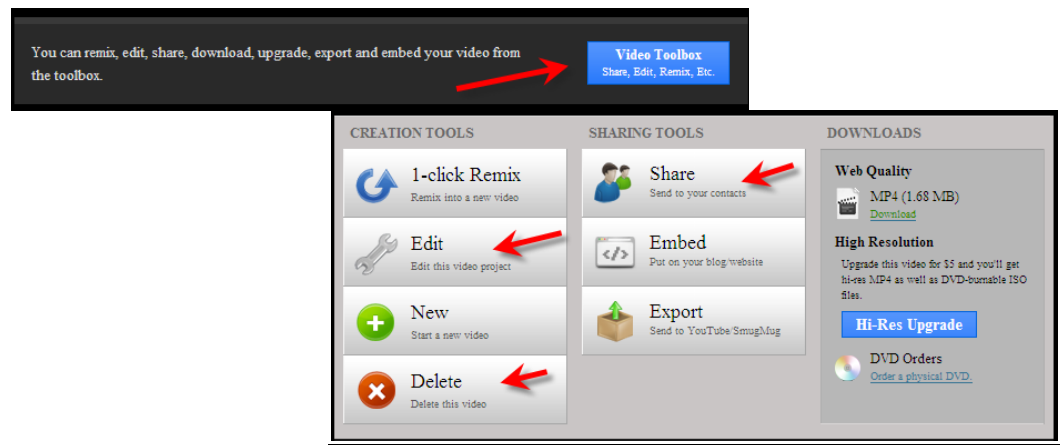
You can remix, edit, share, download, upgrade, export and embed your video from the toolbox.

Video Toolbox
Share, Edit, Remix, Etc.

CREATION TOOLS

1-click Remix
Remix into a new video

Edit
Edit this video project

New
Start a new video

Delete
Delete this video

SHARING TOOLS

Share
Send to your contacts

Embed
Put on your blog/website

Export
Send to YouTube/SmugMug

DOWNLOADS

Web Quality
MP4 (1.68 MB)
Download

High Resolution
Upgrade this video for $5 and you'll get hi-res MP4 as well as DVD-burnable ISO files.

Hi-Res Upgrade

DVD Orders
Order a physical DVD.